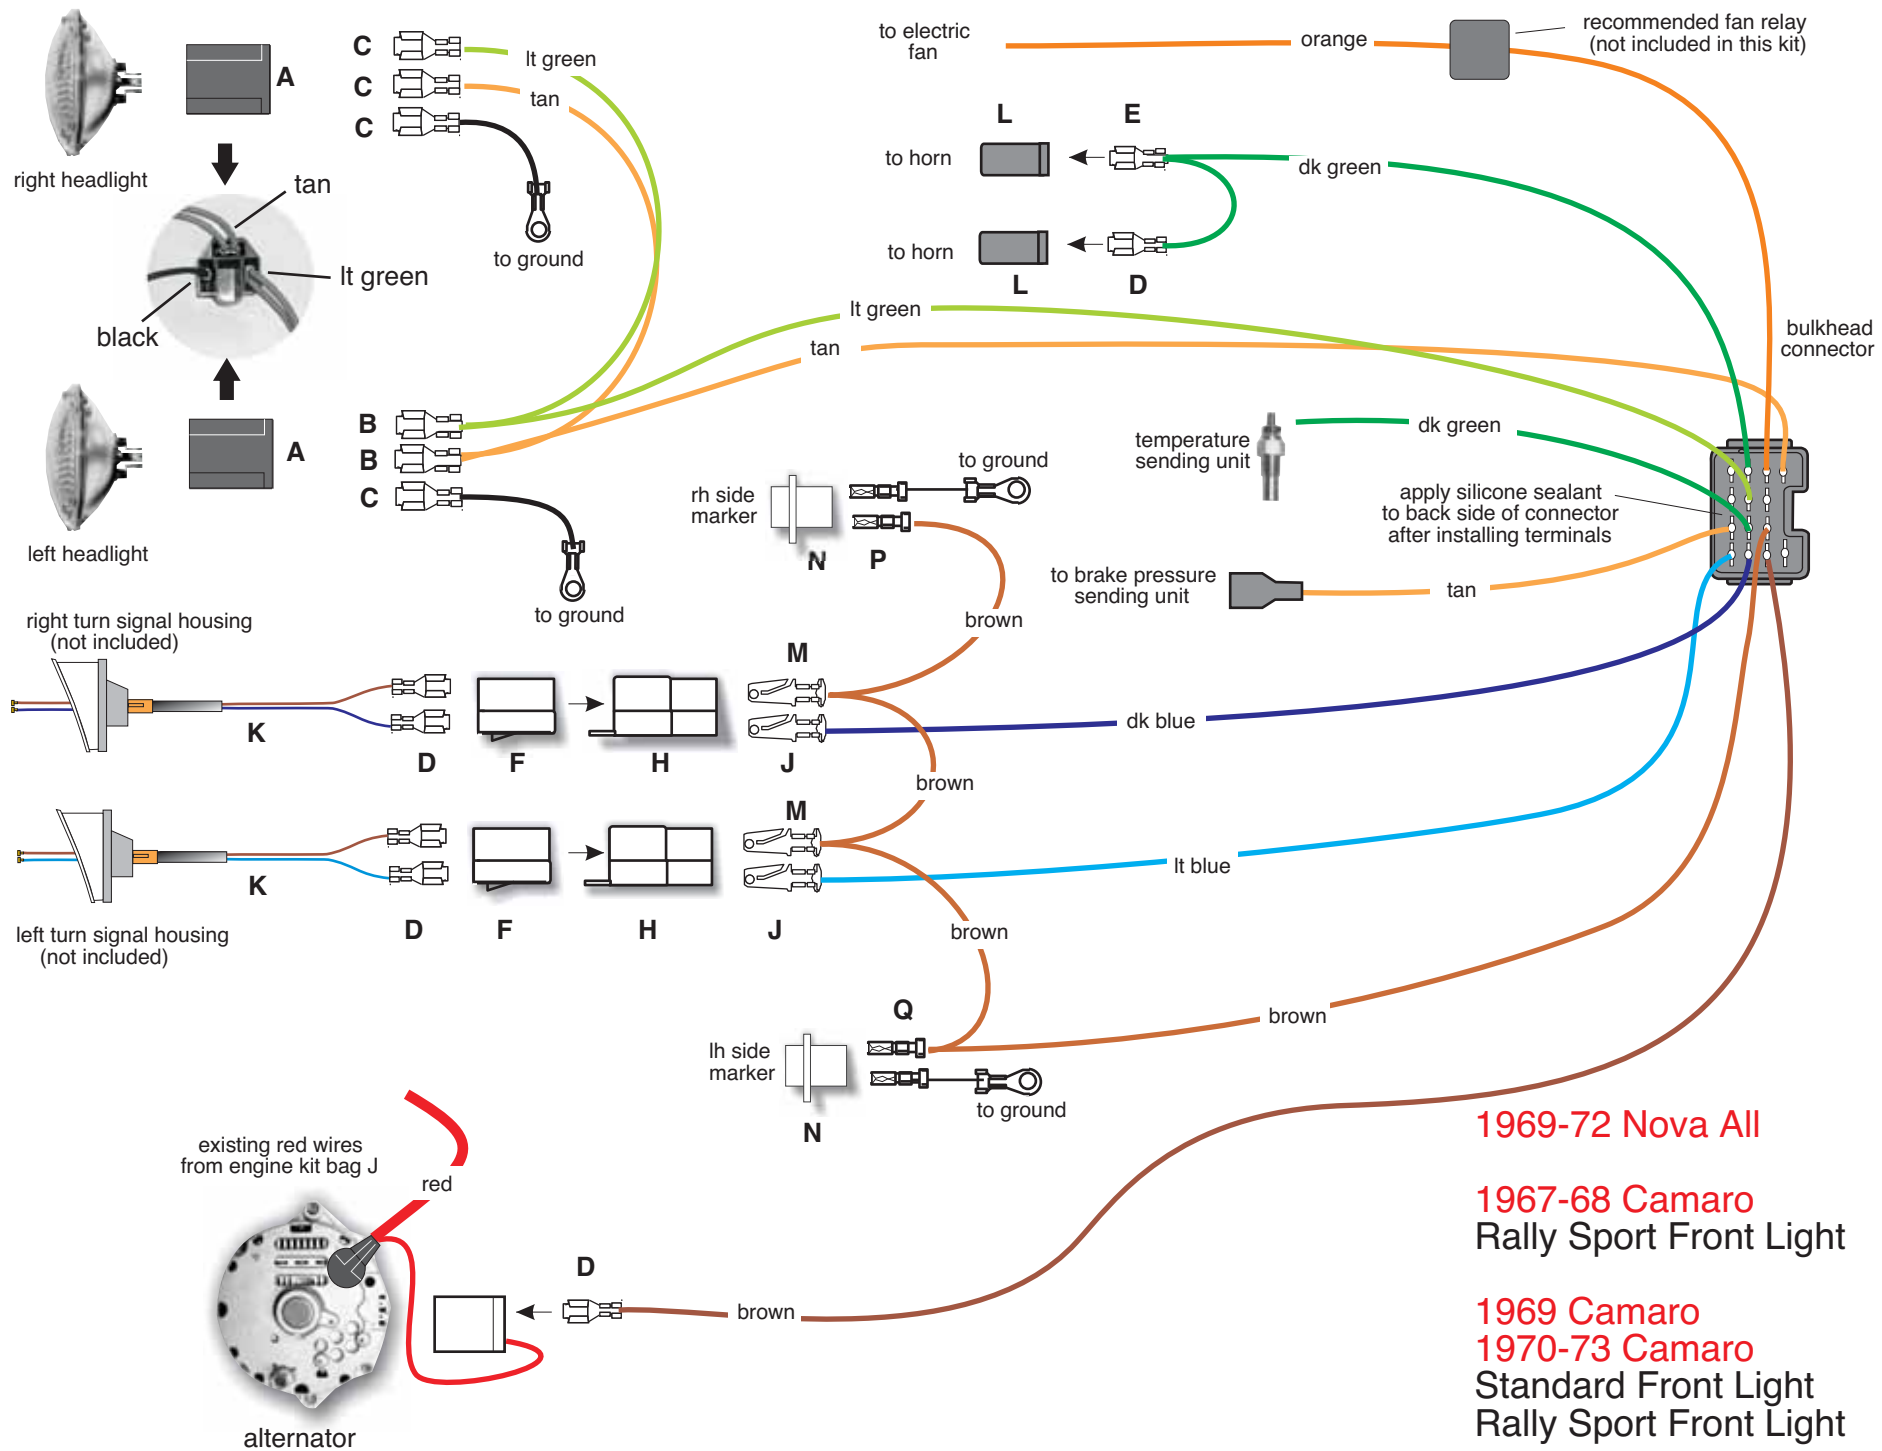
right headlight

A

C
C
C

lt green
tan

to ground

tan

lt green

black

left headlight

A

B
B
C

to ground

to electric fan

orange

recommended fan relay (not included in this kit)

L
E

to horn

dk green

to horn

L
D

lt green
tan

bulkhead connector

temperature sending unit

dk green

apply silicone sealant to back side of connector after installing terminals

to ground

rh side marker

N
P

to brake pressure sending unit

tan

brown

right turn signal housing (not included)

K

D
F
H
M
J

dk blue

brown

left turn signal housing (not included)

K

D
F
H
M
J

lt blue

brown

brown

Q

lh side marker

N

to ground

1969-72 Nova All

existing red wires from engine kit bag J

red

1967-68 Camaro
Rally Sport Front Light

D

brown

1969 Camaro
1970-73 Camaro
Standard Front Light
Rally Sport Front Light

alternator